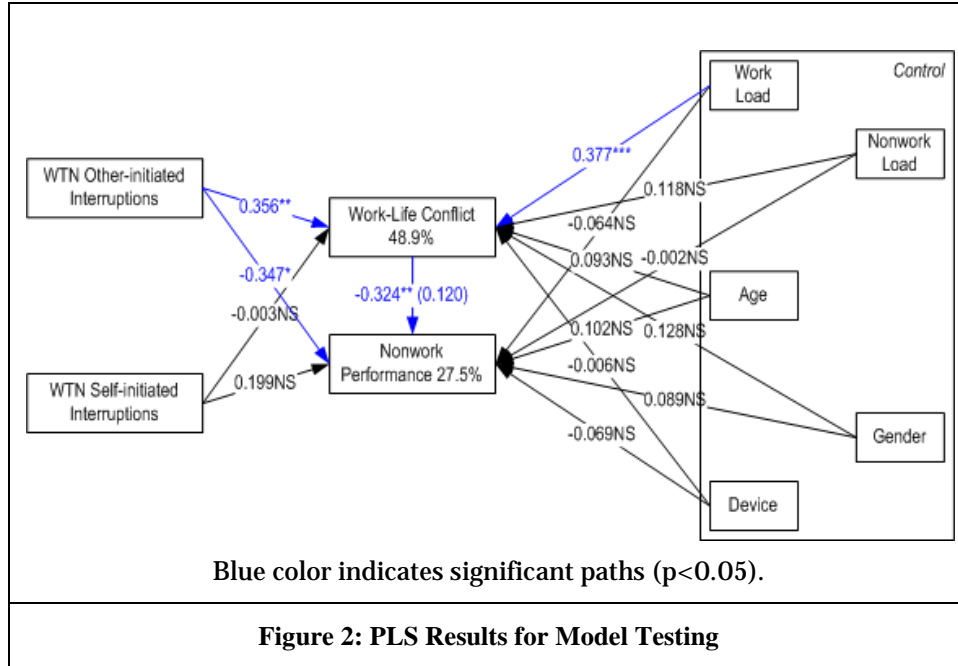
Control

Work Load

Nonwork Load

WTN Other-initiated Interruptions

0.356**

Work-Life Conflict 48.9%

0.377***

0.118NS

-0.064NS

0.093NS

-0.002NS

-0.347*

-0.324** (0.120)

Age

-0.003NS

0.102NS

0.128NS

Nonwork Performance 27.5%

WTN Self-initiated Interruptions

0.199NS

-0.006NS

0.089NS

Gender

-0.069NS

Device

Blue color indicates significant paths (p<0.05).

**Figure 2: PLS Results for Model Testing**